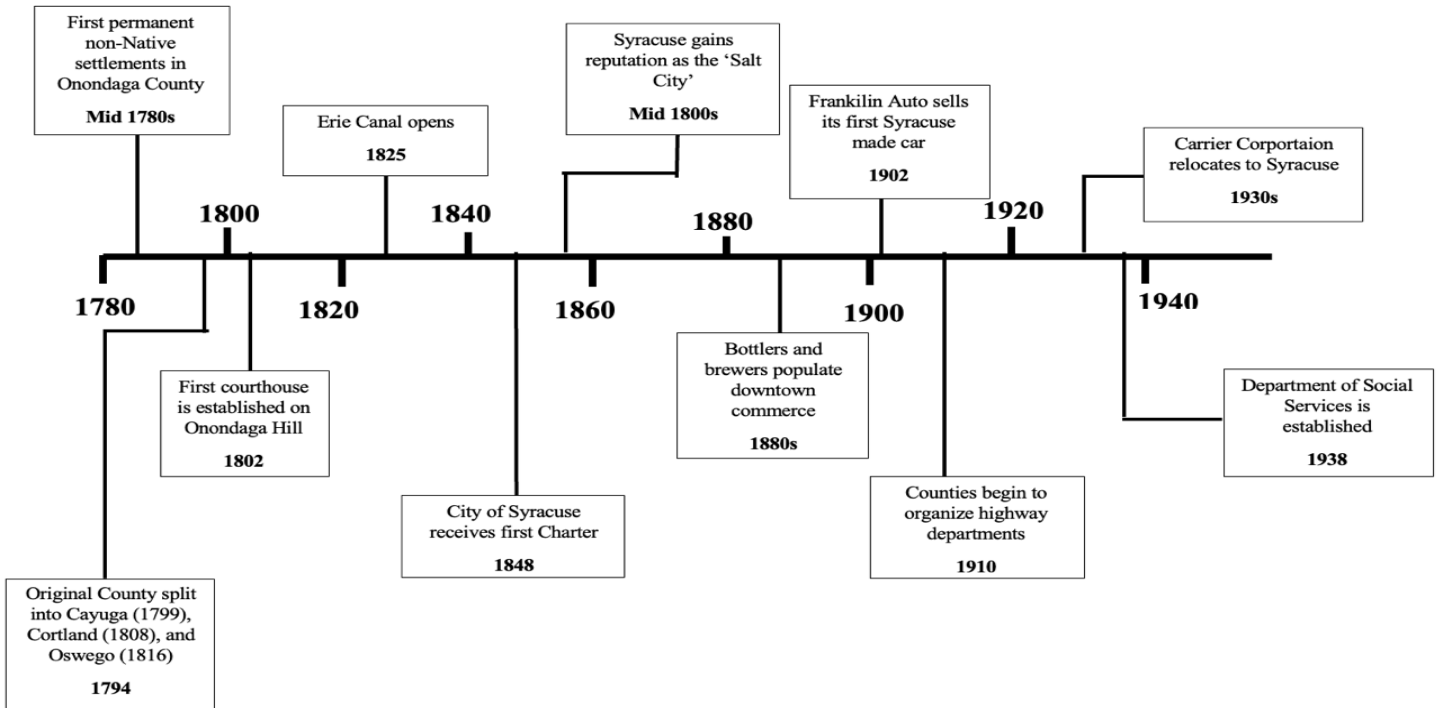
First permanent non-Native settlements in Onondaga County

**Mid 1780s**

Erie Canal opens

**1825**

Syracuse gains reputation as the 'Salt City'

**Mid 1800s**

Frankilin Auto sells its first Syracuse made car

**1902**

Carrier Corportaion relocates to Syracuse

**1930s**

1800 1840 1880 1920

1780 1820 1860 1900 1940

First courthouse is established on Onondaga Hill

**1802**

City of Syracuse receives first Charter

**1848**

Bottlers and brewers populate downtown commerce

**1880s**

Counties begin to organize highway departments

**1910**

Department of Social Services is established

**1938**

Original County split into Cayuga (1799), Cortland (1808), and Oswego (1816)

**1794**